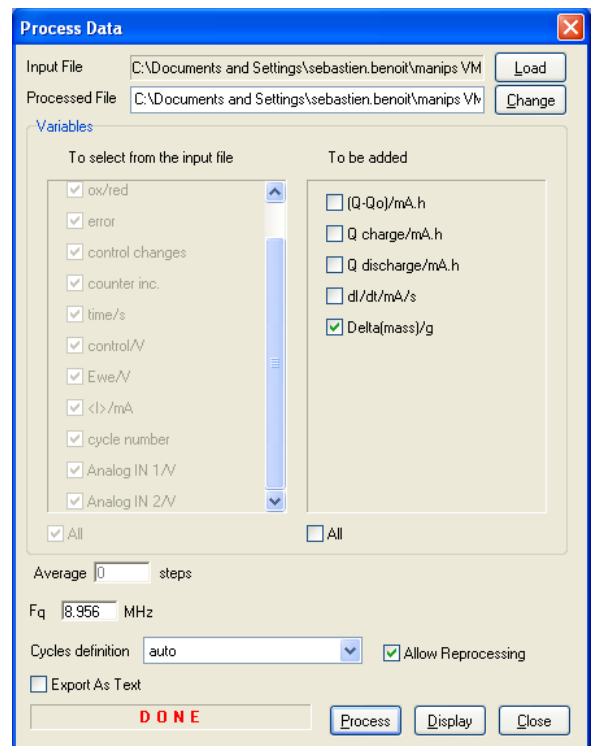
Process Data

Input File C:\Documents and Settings\sebastien.benoit\manips VM Load

Processed File C:\Documents and Settings\sebastien.benoit\manips VM Change

Variables

To select from the input file

ox/red
error
control changes
counter inc.
time/s
control/V
Ewe/V
<I>/mA
cycle number
Analog IN 1/V
Analog IN 2/V

All

To be added

(Q-Qo)/mA.h
Q charge/mA.h
Q discharge/mA.h
dI/dt/mA/s
Delta(mass)/g

All

Average 0 steps

Fq 8.956 MHz

Cycles definition auto

Allow Reprocessing

Export As Text

DONE

Process Display Close